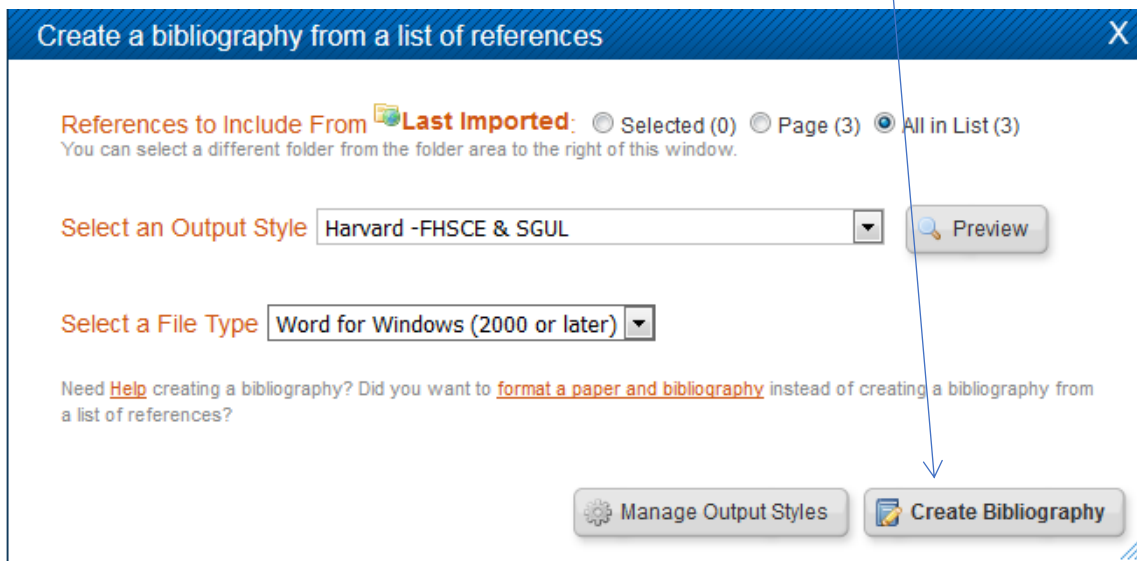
Create a bibliography from a list of references

X

References to Include From Last Imported: Selected (0) Page (3) All in List (3)
You can select a different folder from the folder area to the right of this window.

Select an Output Style Harvard -FHSCE & SGUL

Preview

Select a File Type Word for Windows (2000 or later)

Need Help creating a bibliography? Did you want to format a paper and bibliography instead of creating a bibliography from a list of references?

Manage Output Styles

Create Bibliography